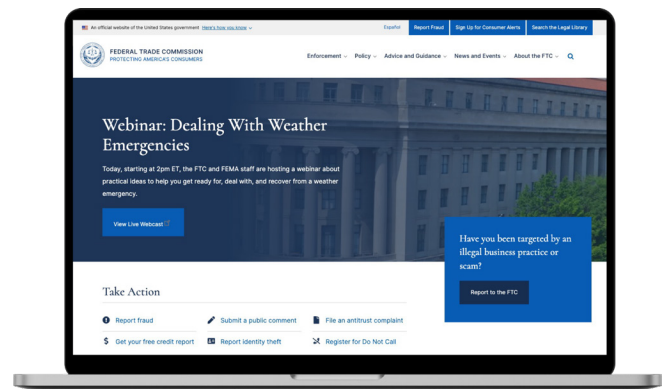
An official website of the United States government Here's how you know

Español Report Fraud Sign Up for Consumer Alerts Search the Legal Library

FEDERAL TRADE COMMISSION
PROTECTING AMERICA'S CONSUMERS

Enforcement Policy Advice and Guidance News and Events About the FTC

Webinar: Dealing With Weather Emergencies

Today, starting at 2pm ET, the FTC and FEMA staff are hosting a webinar about practical ideas to help you get ready for, deal with, and recover from a weather emergency.

View Live Webcast

Have you been targeted by an illegal business practice or scam?

Report to the FTC

Take Action

Report fraud

Submit a public comment

File an antitrust complaint

Get your free credit report

Report identity theft

Register for Do Not Call